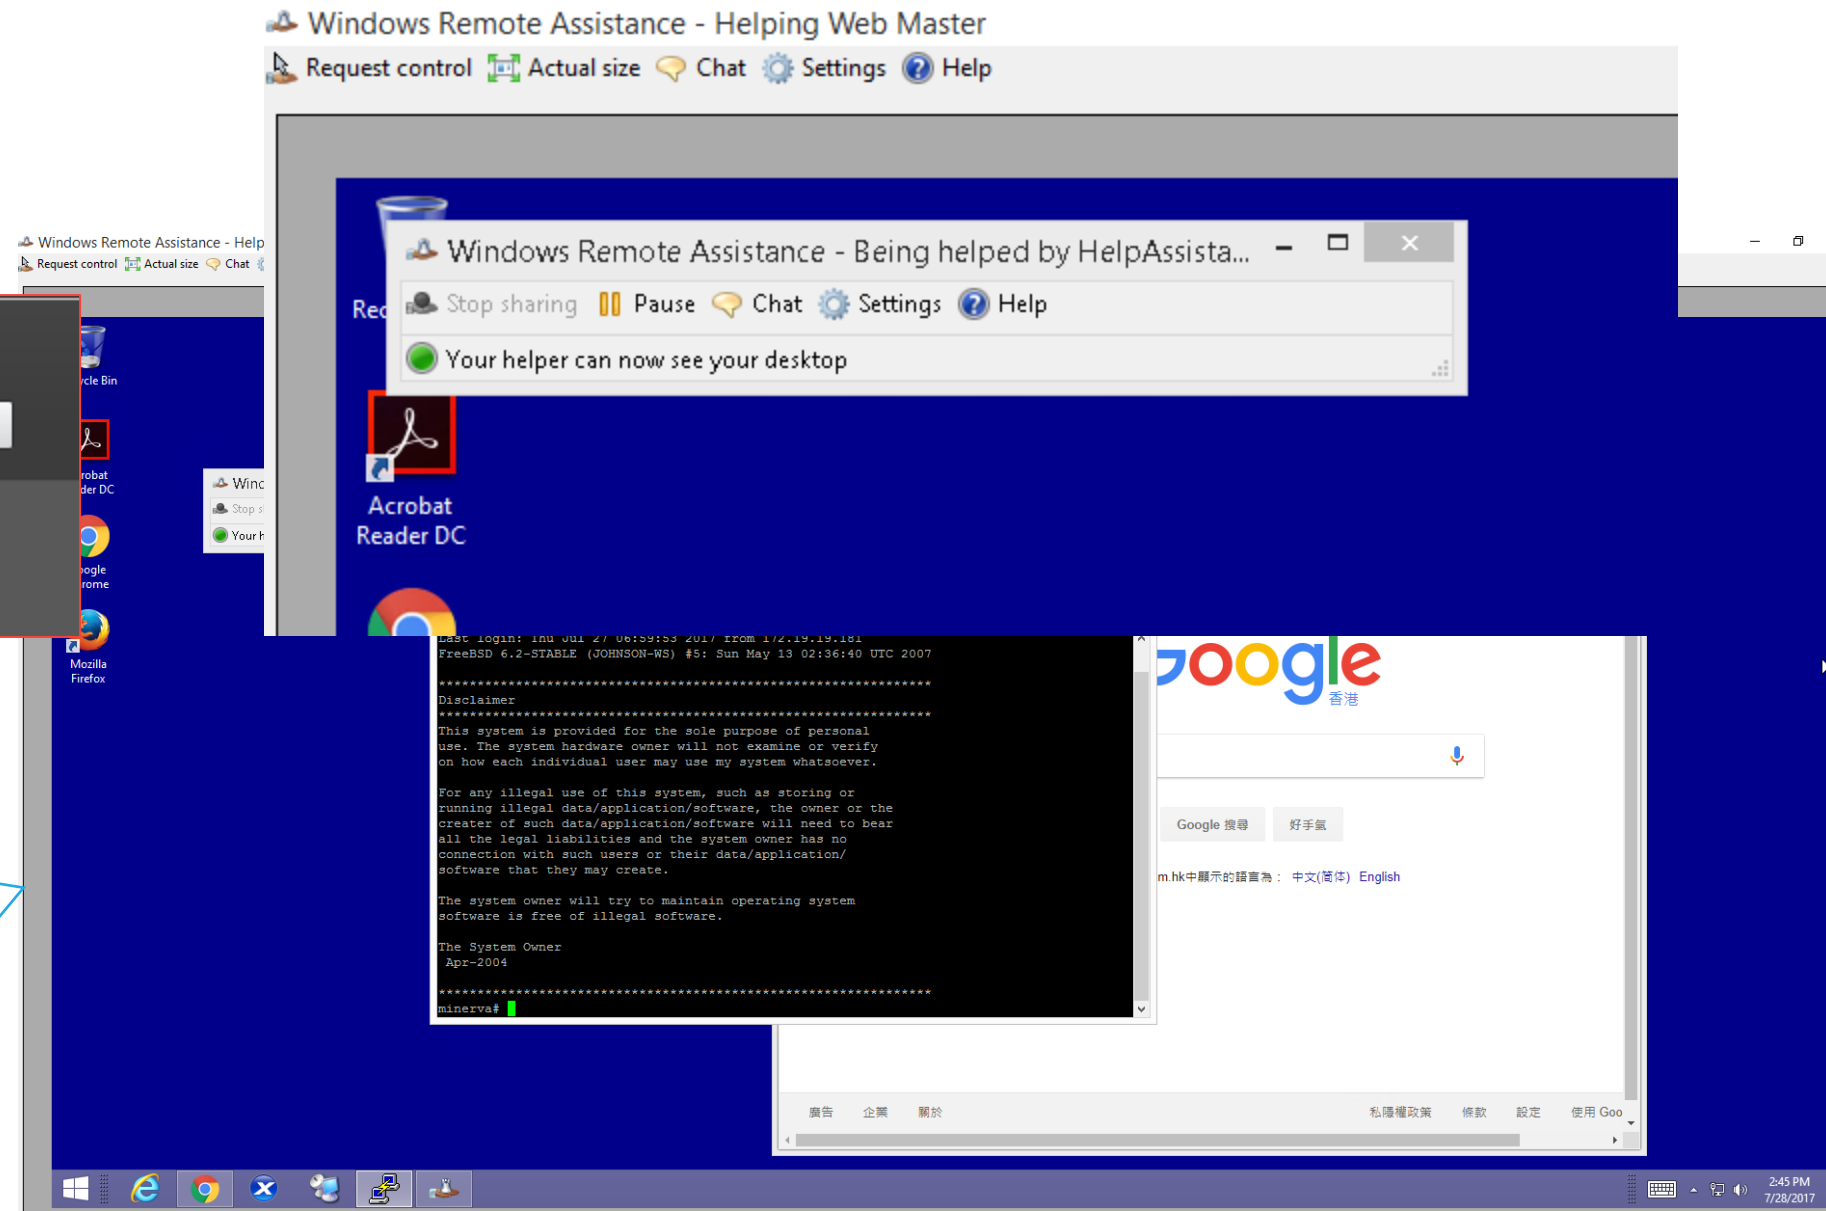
Windows Remote Assistance - Helping Web Master

Request control Actual size Chat Settings Help

Windows Remote Assistance - Help

Request control Actual size Chat

Windows Remote Assistance - Being helped by HelpAssista...

Stop sharing Pause Chat Settings Help

Your helper can now see your desktop

Rec

Acrobat Reader DC

ycle Bin

robat der DC

Winc

Stop s

Your h

ogle rome

Mozilla Firefox

Last login: Thu Jul 27 06:59:53 2017 from 172.19.19.181
FreeBSD 6.2-STABLE (JOHNSON-WS) #5: Sun May 13 02:36:40 UTC 2007

*************************************************************
Disclaimer
*************************************************************
This system is provided for the sole purpose of personal use. The system hardware owner will not examine or verify on how each individual user may use my system whatsoever.

For any illegal use of this system, such as storing or running illegal data/application/software, the owner or the creater of such data/application/software will need to bear all the legal liabilities and the system owner has no connection with such users or their data/application/ software that they may create.

The system owner will try to maintain operating system software is free of illegal software.

The System Owner
Apr-2004

*************************************************************
minerva#

oogle
香港

Google 搜尋 好手氣

m.hk中顯示的語言為： 中文(简体) English

廣告 企業 關於 私隱權政策 條款 設定 使用 Goo

2:45 PM
7/28/2017